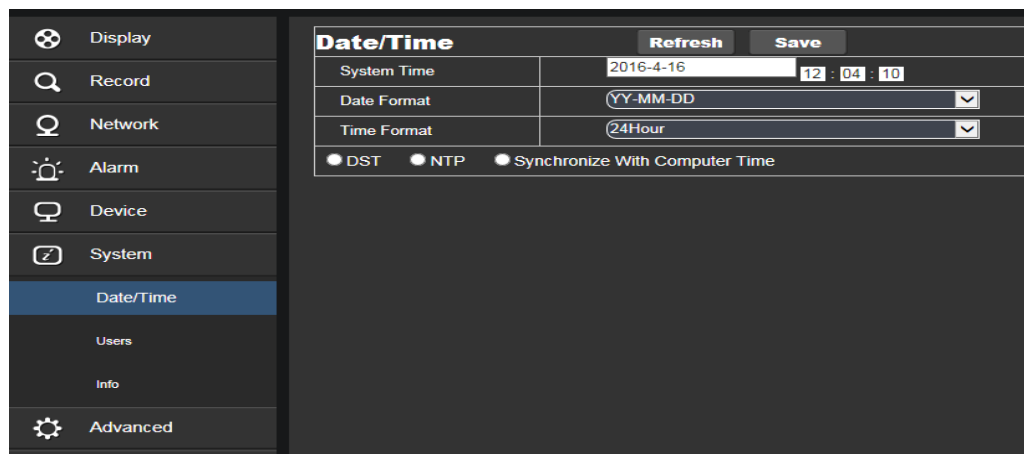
Display
Record
Network
Alarm
Device
System
Date/Time
Users
Info
Advanced

Date/Time
Refresh
Save

| System Time | 2016-4-16 12 : 04 : 10 |
|---|---|
| Date Format | YY-MM-DD |
| Time Format | 24Hour |

DST NTP Synchronize With Computer Time